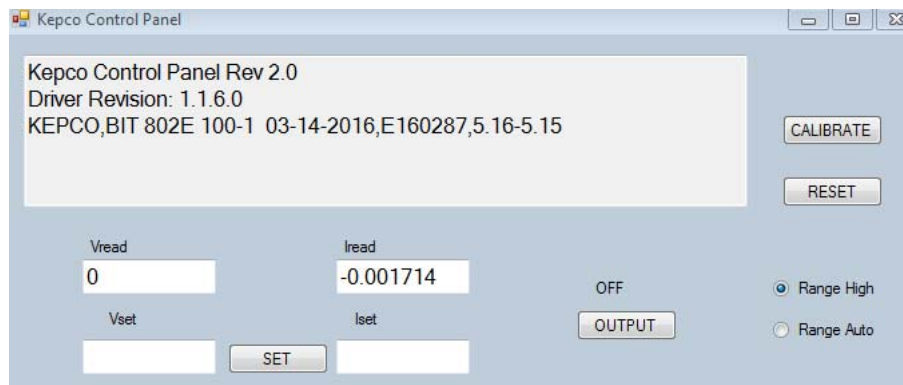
Kepco Control Panel

Kepco Control Panel Rev 2.0
Driver Revision: 1.1.6.0
KEPCO,BIT 802E 100-1 03-14-2016,E160287,5.16-5.15

CALIBRATE

RESET

Vread
0

Iread
-0.001714

OFF

OUTPUT

Range High

Range Auto

Vset

SET

Iset